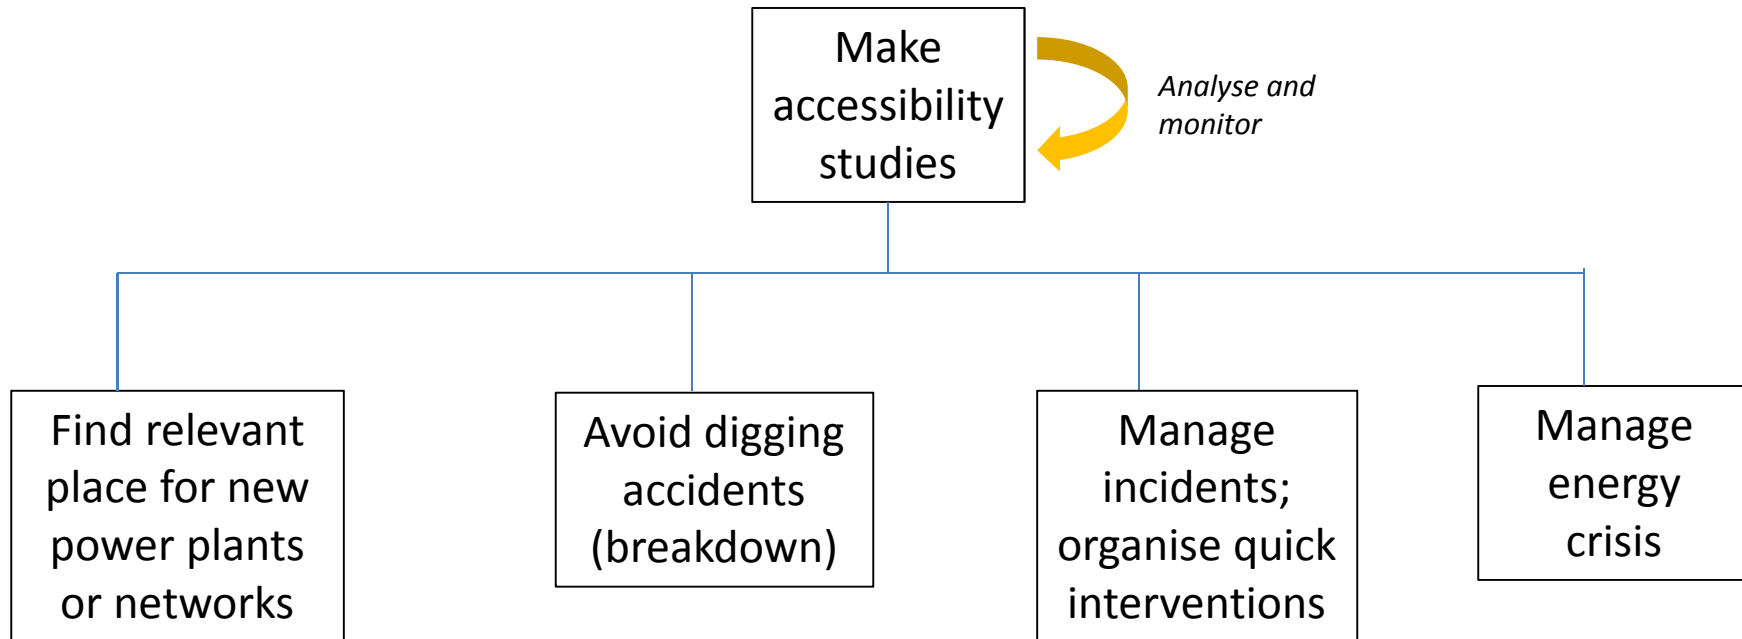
Make accessibility studies

Analyse and monitor

Find relevant place for new power plants or networks

Avoid digging accidents (breakdown)

Manage incidents; organise quick interventions

Manage energy crisis